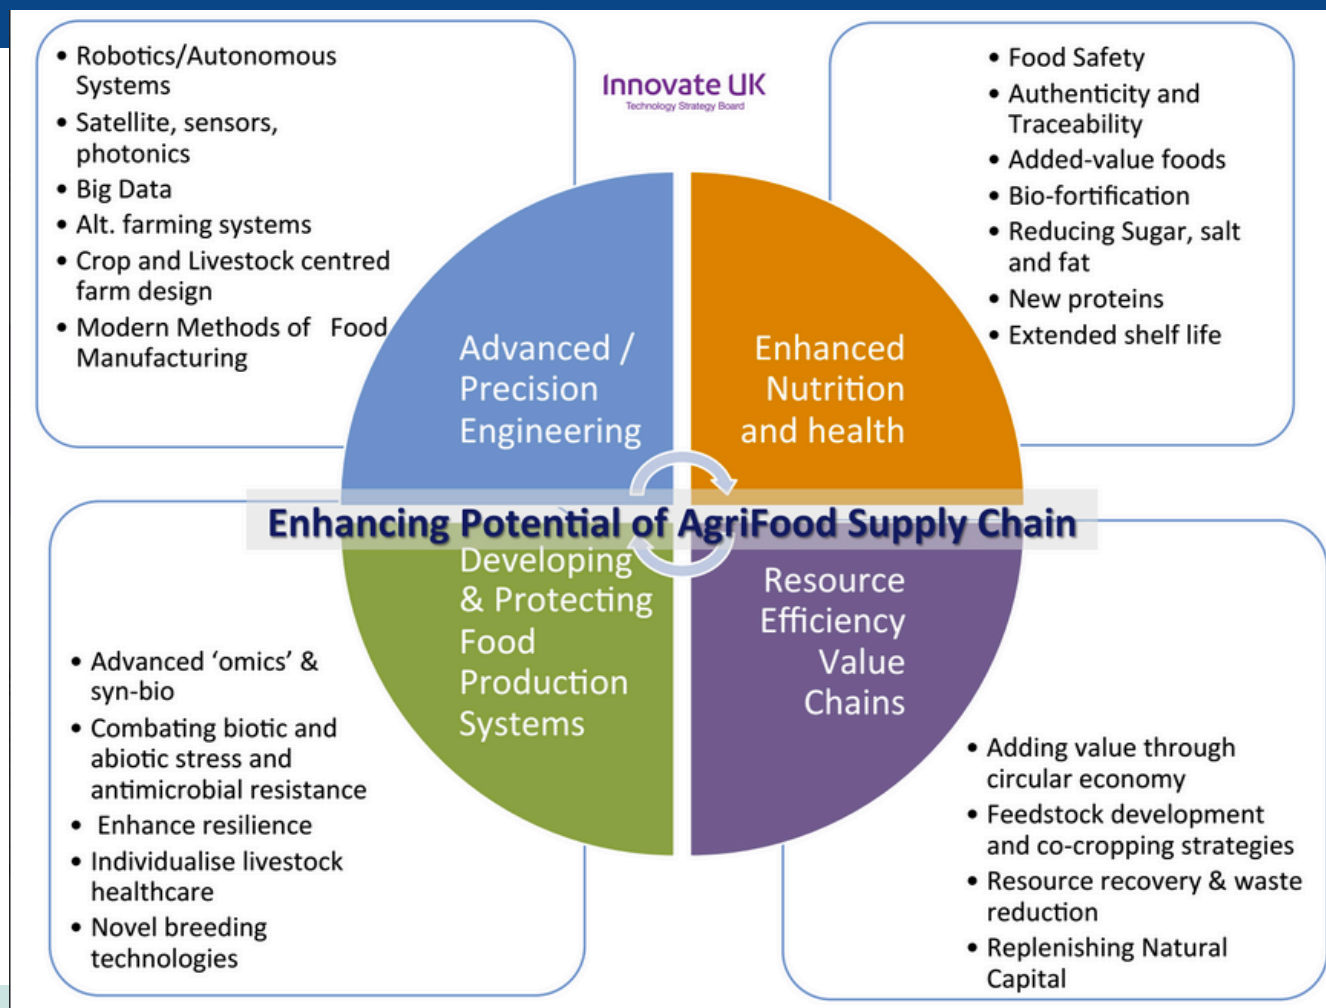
- Robotics/Autonomous Systems
- Satellite, sensors, photonics
- Big Data
- Alt. farming systems
- Crop and Livestock centred farm design
- Modern Methods of Food Manufacturing

Innovate UK
Technology Strategy Board

- Food Safety
- Authenticity and Traceability
- Added-value foods
- Bio-fortification
- Reducing Sugar, salt and fat
- New proteins
- Extended shelf life

Advanced / Precision Engineering

Enhanced Nutrition and health

Enhancing Potential of AgriFood Supply Chain

Developing & Protecting Food Production Systems

Resource Efficiency Value Chains

- Advanced 'omics' & syn-bio
- Combating biotic and abiotic stress and antimicrobial resistance
- Enhance resilience
- Individualise livestock healthcare
- Novel breeding technologies

- Adding value through circular economy
- Feedstock development and co-cropping strategies
- Resource recovery & waste reduction
- Replenishing Natural Capital